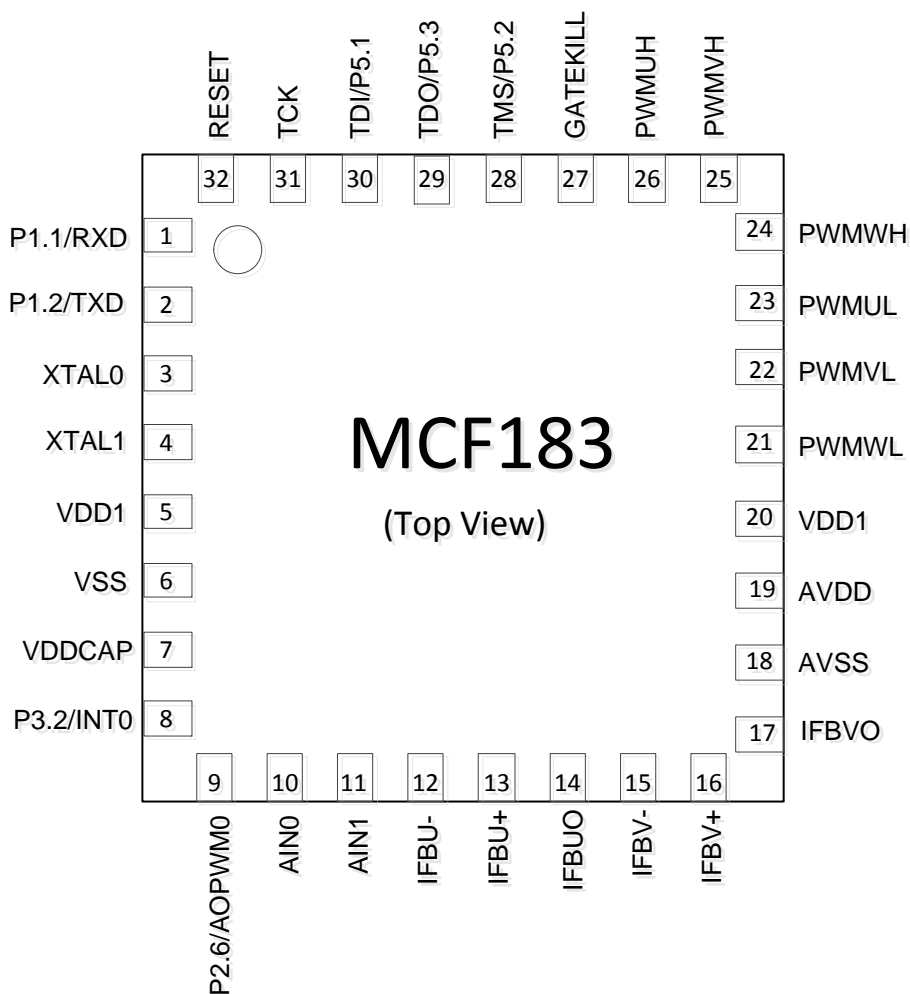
RESET 32
TCK 31
TDI/P5.1 30
TDO/P5.3 29
TMS/P5.2 28
GATEKILL 27
PWMUH 26
PWMVH 25

P1.1/RXD 1
P1.2/TXD 2
XTAL0 3
XTAL1 4
VDD1 5
VSS 6
VDDCAP 7
P3.2/INT0 8

MCF183

(Top View)

24 PWMWH
23 PWMUL
22 PWMVL
21 PWMWL
20 VDD1
19 AVDD
18 AVSS
17 IFBVO

9 P2.6/AOPWM0
10 AIN0
11 AIN1
12 IFBU-
13 IFBU+
14 IFBUO
15 IFBV-
16 IFBV+